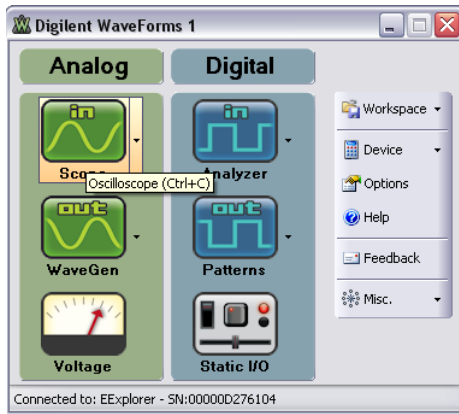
Digilent WaveForms 1

Analog

Digital

in

Scope

Oscilloscope (Ctrl+C)

in

Analyzer

out

WaveGen

out

Patterns

Voltage

Static I/O

Workspace

Device

Options

Help

Feedback

Misc.

Connected to: EExplorer - SN:00000D276104